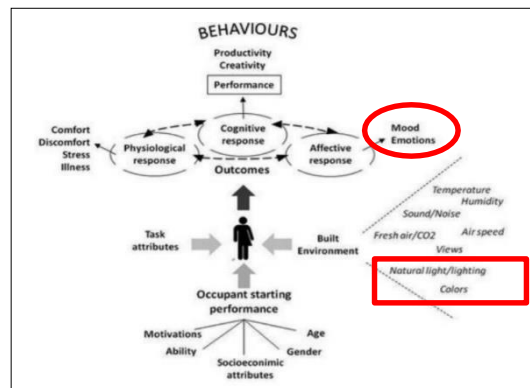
BEHAVIOURS

Productivity
Creativity

Performance

Comfort
Discomfort
Stress
Illness

Physiological response

Cognitive response

Affective response

Mood
Emotions

Outcomes

Temperature
Humidity
Sound/Noise
Fresh air/CO2
Air speed
Views
Natural light/lighting
Colors

Task attributes

Built Environment

Occupant starting performance

Motivations
Ability
Socioeconimic attributes
Gender
Age